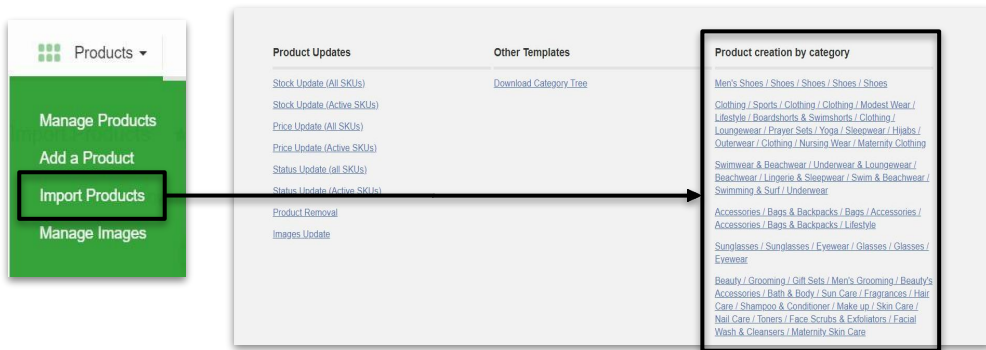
Products ▾

Manage Products

Add a Product

Import Products

Manage Images

Product Updates

Stock Update (All SKUs)

Stock Update (Active SKUs)

Price Update (All SKUs)

Price Update (Active SKUs)

Status Update (all SKUs)

Status Update (Active SKUs)

Product Removal

Images Update

Other Templates

Download Category Tree

Product creation by category

Men's Shoes / Shoes / Shoes / Shoes / Shoes

Clothing / Sports / Clothing / Clothing / Modest Wear / Lifestyle / Boardshorts & Swimshorts / Clothing / Loungewear / Prayer Sets / Yoga / Sleepwear / Hijabs / Outerwear / Clothing / Nursing Wear / Maternity Clothing

Swimwear & Beachwear / Underwear & Loungewear / Beachwear / Lingerie & Sleepwear / Swim & Beachwear / Swimming & Surf / Underwear

Accessories / Bags & Backpacks / Bags / Accessories / Accessories / Bags & Backpacks / Lifestyle

Sunglasses / Sunglasses / Eyewear / Glasses / Glasses / Eyewear

Beauty / Grooming / Gift Sets / Men's Grooming / Beauty's Accessories / Bath & Body / Sun Care / Fragrances / Hair Care / Shampoo & Conditioner / Make up / Skin Care / Nail Care / Toners / Face Scrubs & Exfoliators / Facial Wash & Cleansers / Maternity Skin Care